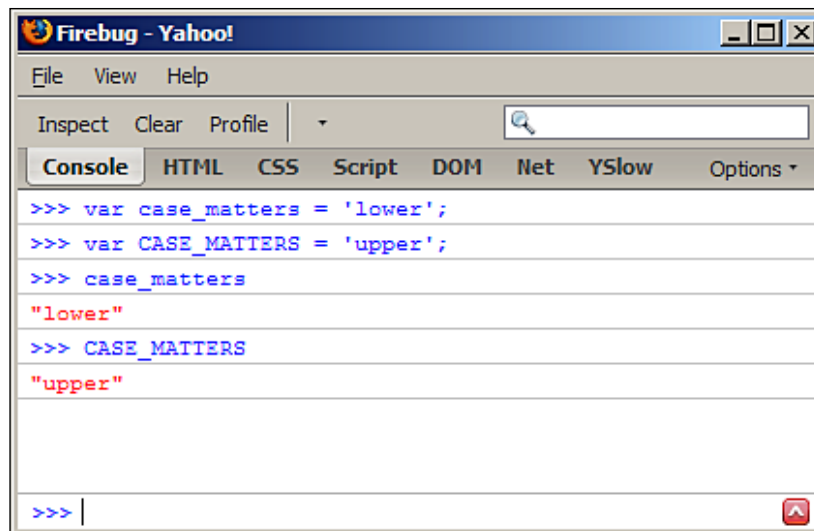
Firebug - Yahoo!

File View Help

Inspect Clear Profile

Console HTML CSS Script DOM Net YSlow Options

>>> var case_matters = 'lower';

>>> var CASE_MATTERS = 'upper';

>>> case_matters

"lower"

>>> CASE_MATTERS

"upper"

>>>